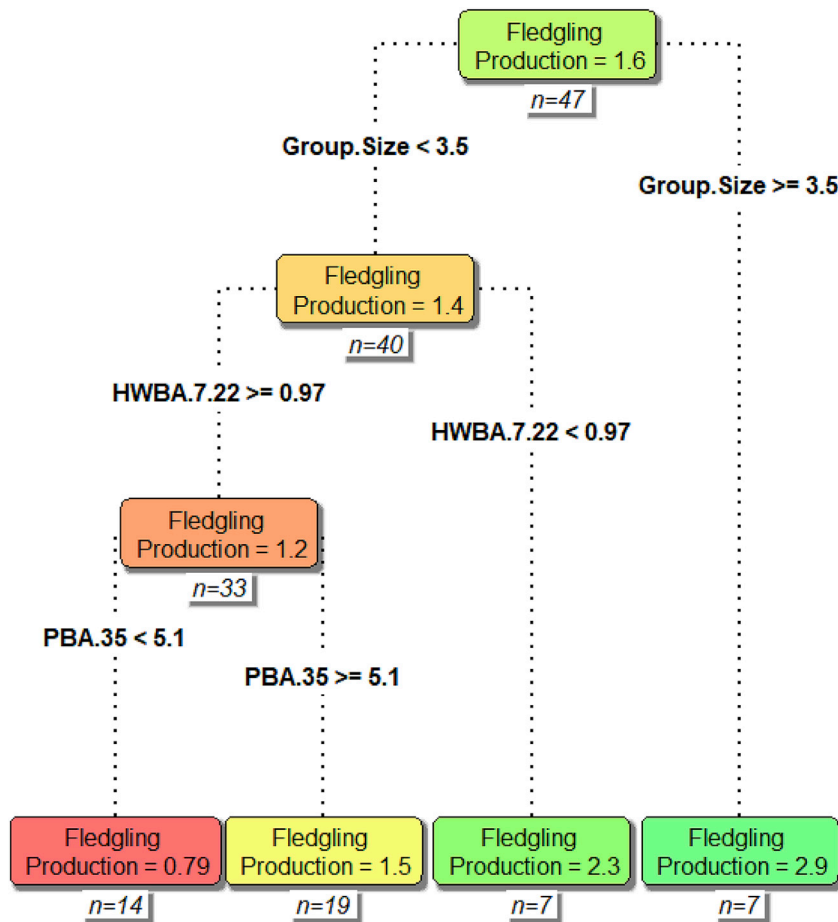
Fledgling Production = 1.6
n=47

Group.Size < 3.5

Group.Size >= 3.5

Fledgling Production = 1.4
n=40

HWBA.7.22 >= 0.97

HWBA.7.22 < 0.97

Fledgling Production = 1.2
n=33

PBA.35 < 5.1

PBA.35 >= 5.1

Fledgling Production = 0.79
n=14

Fledgling Production = 1.5
n=19

Fledgling Production = 2.3
n=7

Fledgling Production = 2.9
n=7